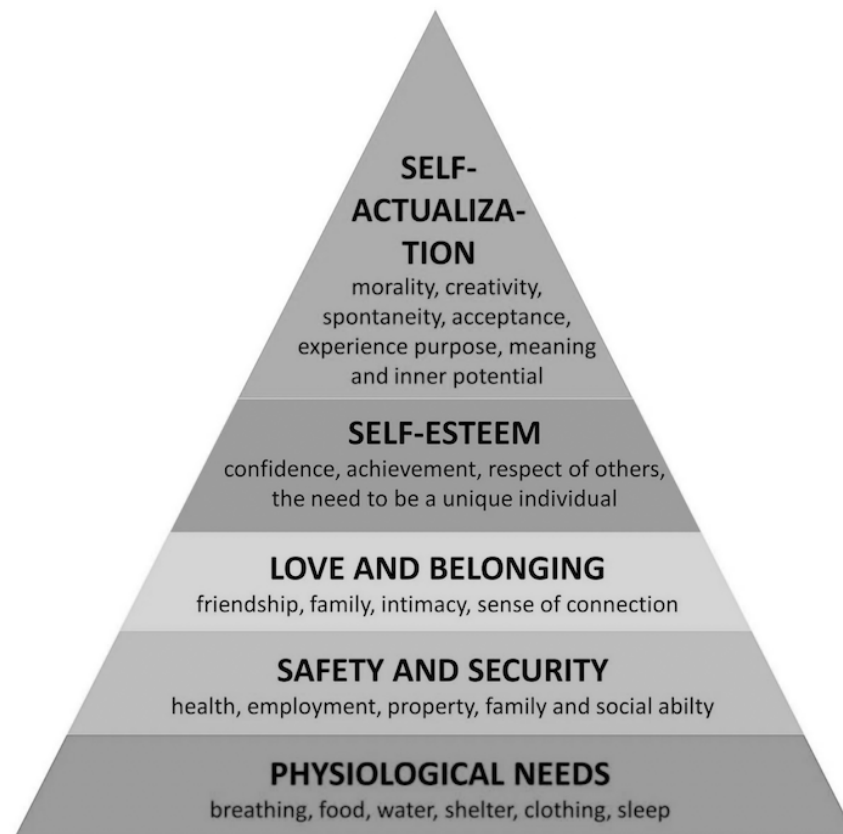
SELF-ACTUALIZATION
morality, creativity, spontaneity, acceptance, experience purpose, meaning and inner potential

SELF-ESTEEM
confidence, achievement, respect of others, the need to be a unique individual

LOVE AND BELONGING
friendship, family, intimacy, sense of connection

SAFETY AND SECURITY
health, employment, property, family and social abilty

PHYSIOLOGICAL NEEDS
breathing, food, water, shelter, clothing, sleep